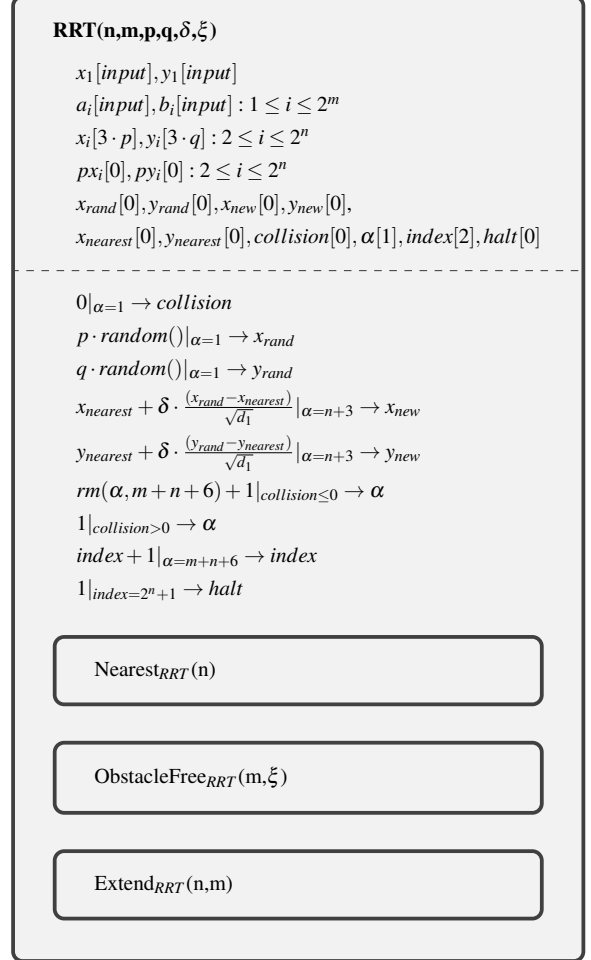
**RRT(n,m,p,q,$\delta$,$\xi$)**

$x_1[input], y_1[input]$
$a_i[input], b_i[input] : 1 \leq i \leq 2^m$
$x_i[3 \cdot p], y_i[3 \cdot q] : 2 \leq i \leq 2^n$
$px_i[0], py_i[0] : 2 \leq i \leq 2^n$
$x_{rand}[0], y_{rand}[0], x_{new}[0], y_{new}[0],$
$x_{nearest}[0], y_{nearest}[0], collision[0], \alpha[1], index[2], halt[0]$

$0|_{\alpha=1} \rightarrow collision$
$p \cdot random()|_{\alpha=1} \rightarrow x_{rand}$
$q \cdot random()|_{\alpha=1} \rightarrow y_{rand}$
$x_{nearest} + \delta \cdot \frac{(x_{rand} - x_{nearest})}{\sqrt{d_1}}|_{\alpha=n+3} \rightarrow x_{new}$
$y_{nearest} + \delta \cdot \frac{(y_{rand} - y_{nearest})}{\sqrt{d_1}}|_{\alpha=n+3} \rightarrow y_{new}$
$rm(\alpha, m+n+6) + 1|_{collision \leq 0} \rightarrow \alpha$
$1|_{collision>0} \rightarrow \alpha$
$index + 1|_{\alpha=m+n+6} \rightarrow index$
$1|_{index=2^n+1} \rightarrow halt$

Nearest$_{RRT}$(n)

ObstacleFree$_{RRT}$(m,$\xi$)

Extend$_{RRT}$(n,m)